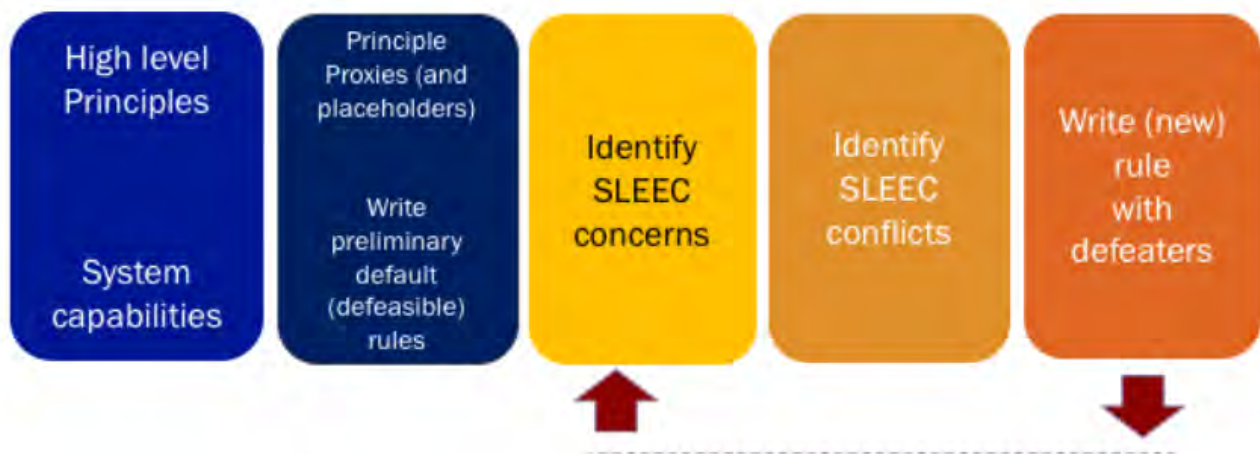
High level Principles

System capabilities

Principle Proxies (and placeholders)

Write preliminary default (defeasible) rules

Identify SLEEC concerns

Identify SLEEC conflicts

Write (new) rule with defeaters